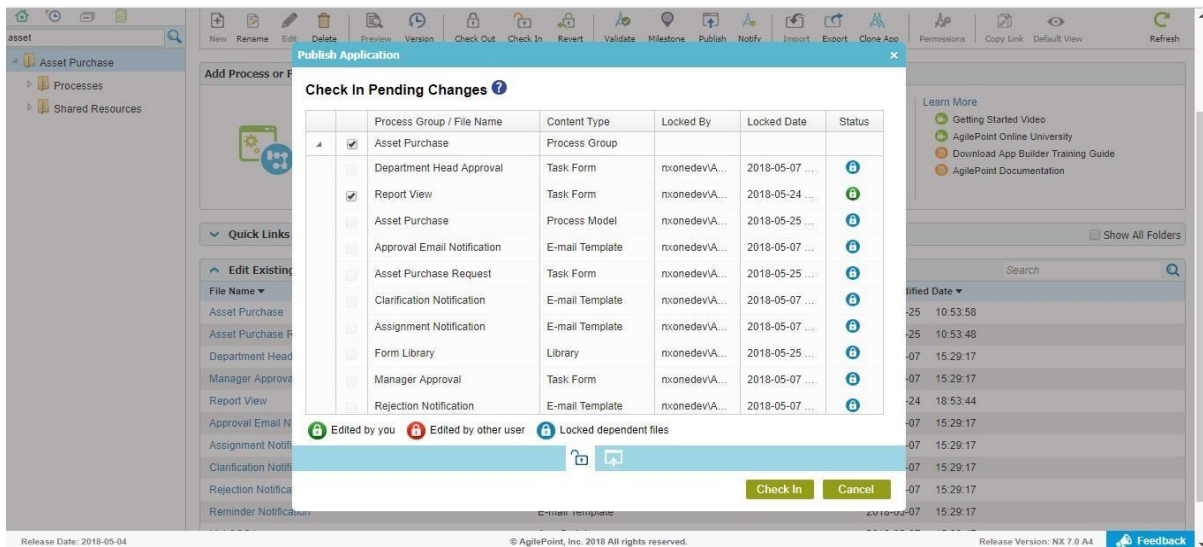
asset

Asset Purchase
Processes
Shared Resources

New Rename Edit Delete Preview Version Check Out Check In Revert Validate Milestone Publish Notify Import Export Clone App Permissions Copy Link Default View Refresh

Add Process or F

Learn More
Getting Started Video
AgilePoint Online University
Download App Builder Training Guide
AgilePoint Documentation

Quick Links

Show All Folders

Edit Existing

Search

File Name ▾
Asset Purchase
Asset Purchase F
Department Head
Manager Approva
Report View
Approval Email N
Assignment Notifi
Clarification Notifi
Rejection Notifica
Reminder Notification

ified Date ▾
-25 10:53:58
-25 10:53:48
-07 15:29:17
-07 15:29:17
-24 18:53:44
-07 15:29:17
-07 15:29:17
-07 15:29:17
-07 15:29:17
-07 15:29:17

Publish Application

Check In Pending Changes

| | | Process Group / File Name | Content Type | Locked By | Locked Date | Status |
|---|---|---|---|---|---|---|
| ▲ | ✔ | Asset Purchase | Process Group | | | |
| | | Department Head Approval | Task Form | nxonedev\A... | 2018-05-07 ... | |
| | ✔ | Report View | Task Form | nxonedev\A... | 2018-05-24 ... | |
| | | Asset Purchase | Process Model | nxonedev\A... | 2018-05-25 ... | |
| | | Approval Email Notification | E-mail Template | nxonedev\A... | 2018-05-07 ... | |
| | | Asset Purchase Request | Task Form | nxonedev\A... | 2018-05-25 ... | |
| | | Clarification Notification | E-mail Template | nxonedev\A... | 2018-05-07 ... | |
| | | Assignment Notification | E-mail Template | nxonedev\A... | 2018-05-07 ... | |
| | | Form Library | Library | nxonedev\A... | 2018-05-25 ... | |
| | | Manager Approval | Task Form | nxonedev\A... | 2018-05-07 ... | |
| | | Rejection Notification | E-mail Template | nxonedev\A... | 2018-05-07 ... | |

Edited by you Edited by other user Locked dependent files

Check In Cancel

E-mail Template

Release Date: 2018-05-04
© AgilePoint, Inc. 2018 All rights reserved.
Release Version: NX 7.0 A4
Feedback